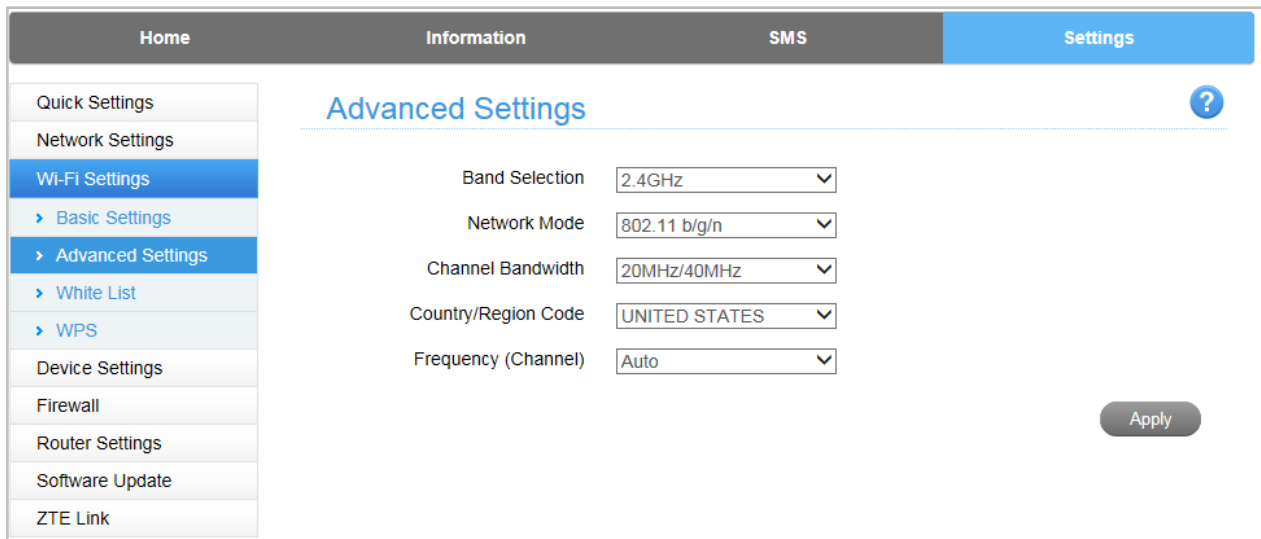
Home Information SMS Settings

Quick Settings
Network Settings
Wi-Fi Settings
› Basic Settings
› Advanced Settings
› White List
› WPS
Device Settings
Firewall
Router Settings
Software Update
ZTE Link

Advanced Settings

?

Band Selection 2.4GHz
Network Mode 802.11 b/g/n
Channel Bandwidth 20MHz/40MHz
Country/Region Code UNITED STATES
Frequency (Channel) Auto

Apply